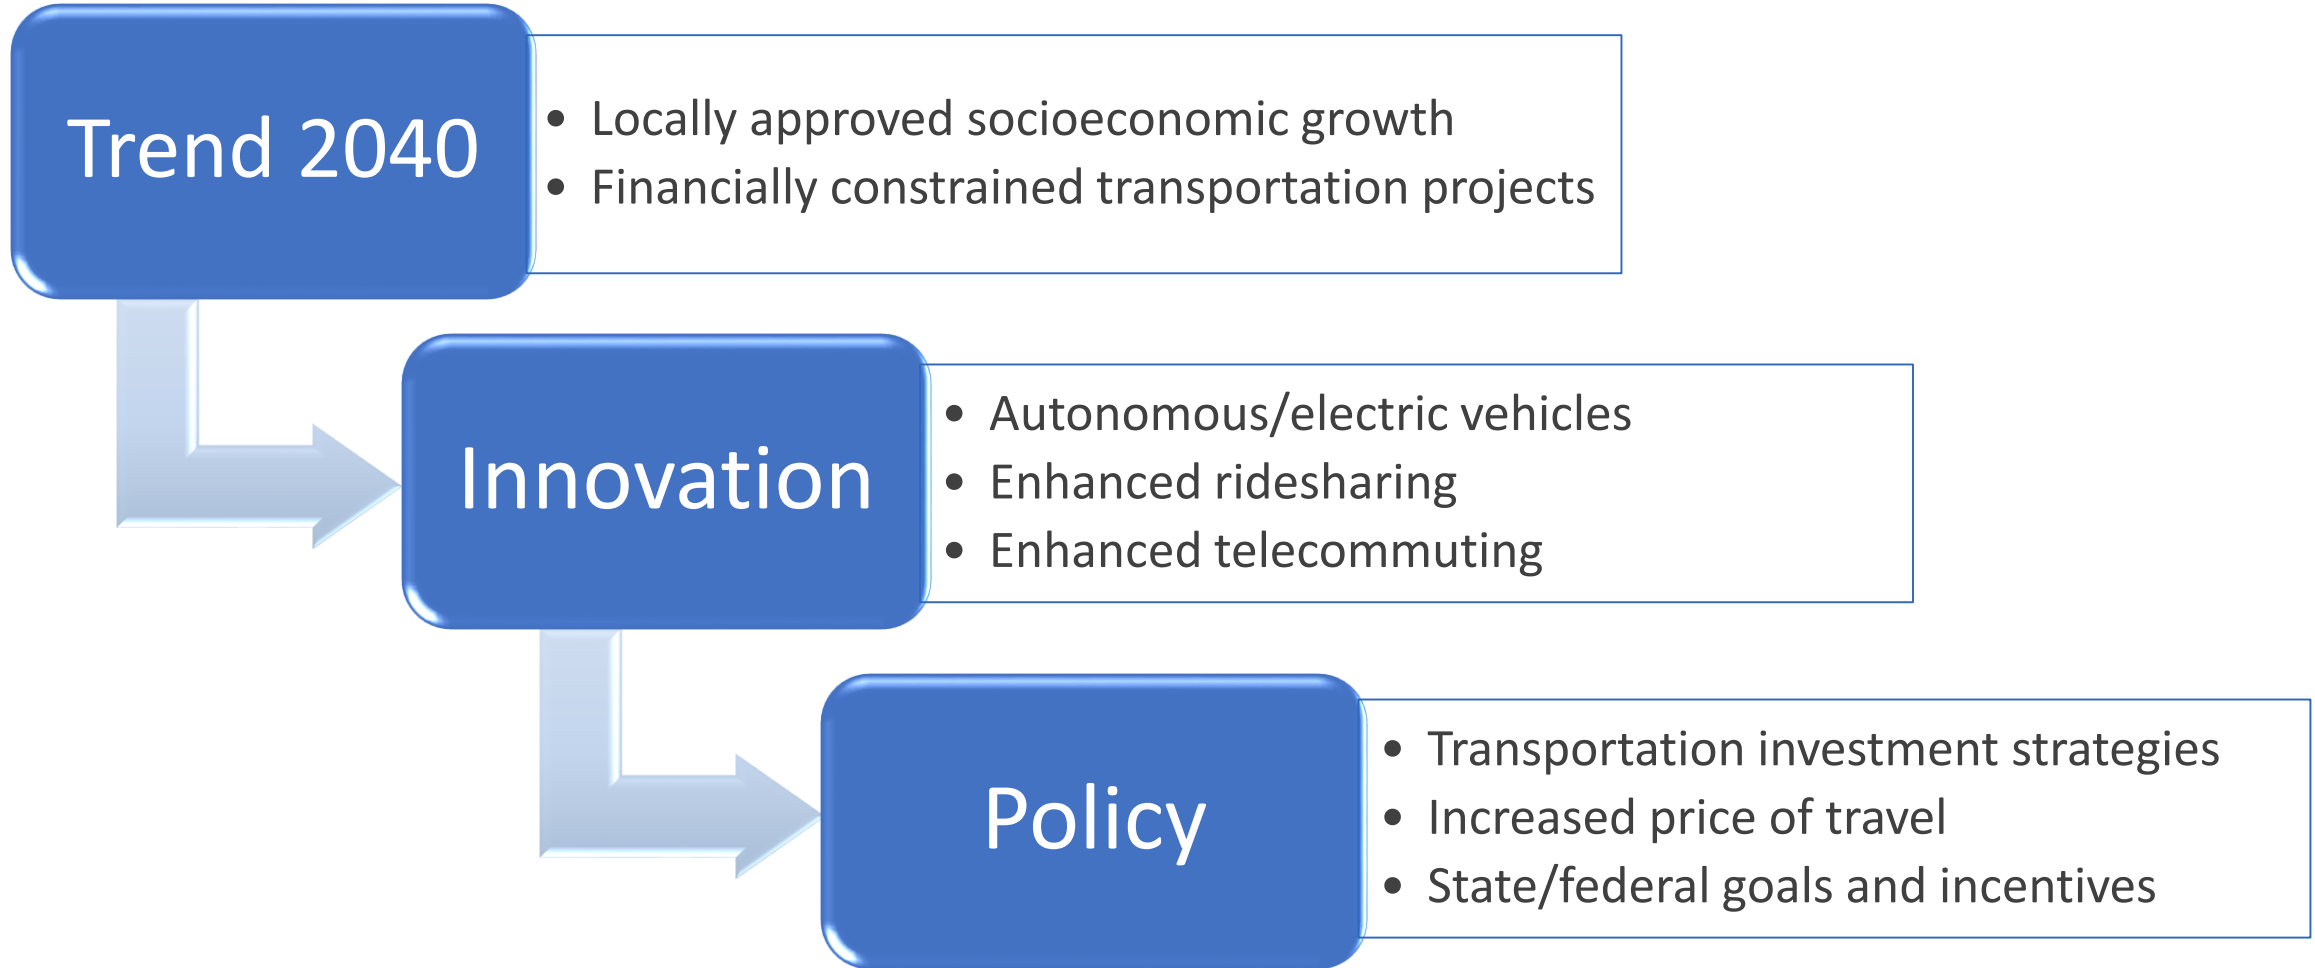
Trend 2040

- Locally approved socioeconomic growth
- Financially constrained transportation projects

Innovation

- Autonomous/electric vehicles
- Enhanced ridesharing
- Enhanced telecommuting

Policy

- Transportation investment strategies
- Increased price of travel
- State/federal goals and incentives